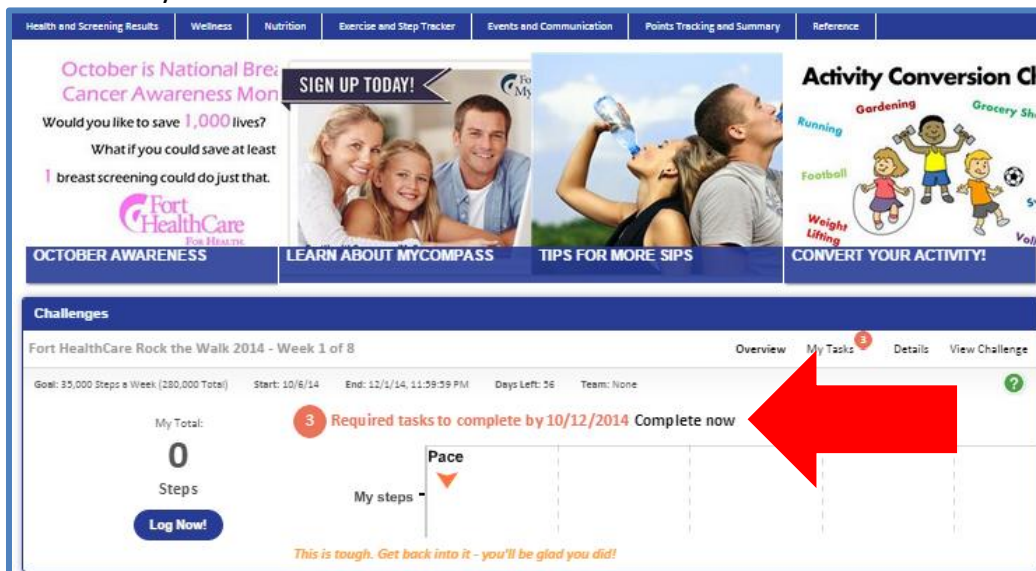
Health and Screening Results | Wellness | Nutrition | Exercise and Step Tracker | Events and Communication | Points Tracking and Summary | Reference

October is National Brea
Cancer Awareness Mon
Would you like to save 1,000 lives?
What if you could save at least
1 breast screening could do just that.
Fort HealthCare
FOR HEALTH

SIGN UP TODAY!
Fo
My

Activity Conversion Ch
Gardening
Grocery Sh
Running
Football
Weight Lifting
Vol

OCTOBER AWARENESS
LEARN ABOUT MYCOMPASS
TIPS FOR MORE SIPS
CONVERT YOUR ACTIVITY!

Challenges

Fort HealthCare Rock the Walk 2014 - Week 1 of 8
Overview | My Tasks 3 | Details | View Challenge

Goal: 35,000 Steps a Week (280,000 Total) Start: 10/6/14 End: 12/1/14, 11:59:59 PM Days Left: 56 Team: None

My Total:
0
Steps
Log Now!

3 Required tasks to complete by 10/12/2014 Complete now

Pace
My steps

This is tough. Get back into it - you'll be glad you did!